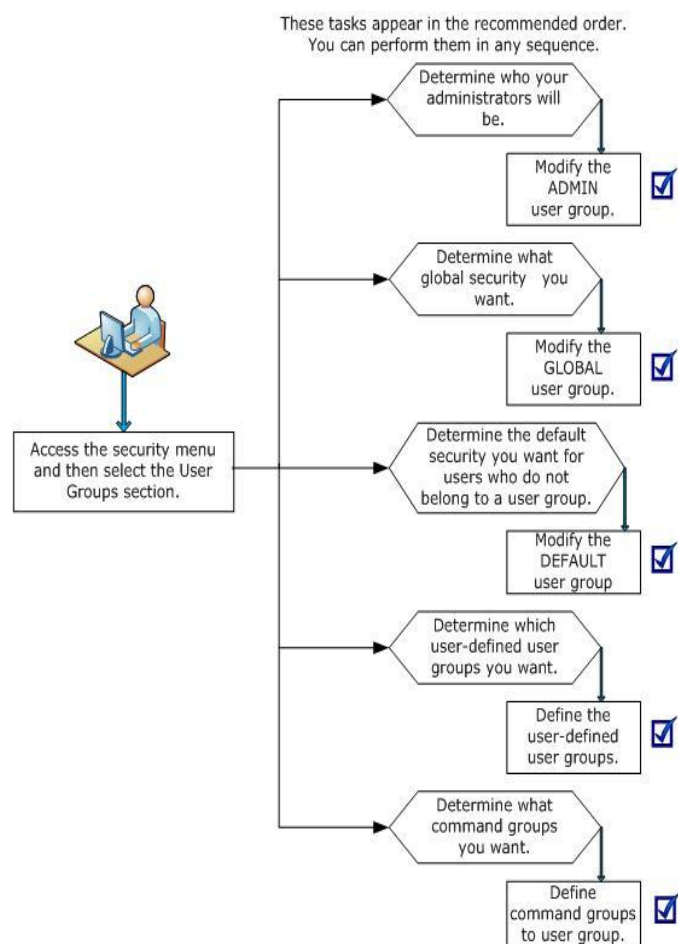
These tasks appear in the recommended order. You can perform them in any sequence.

Access the security menu and then select the User Groups section.

Determine who your administrators will be.

Modify the ADMIN user group.

Determine what global security you want.

Modify the GLOBAL user group.

Determine the default security you want for users who do not belong to a user group.

Modify the DEFAULT user group

Determine which user-defined user groups you want.

Define the user-defined user groups.

Determine what command groups you want.

Define command groups to user group.